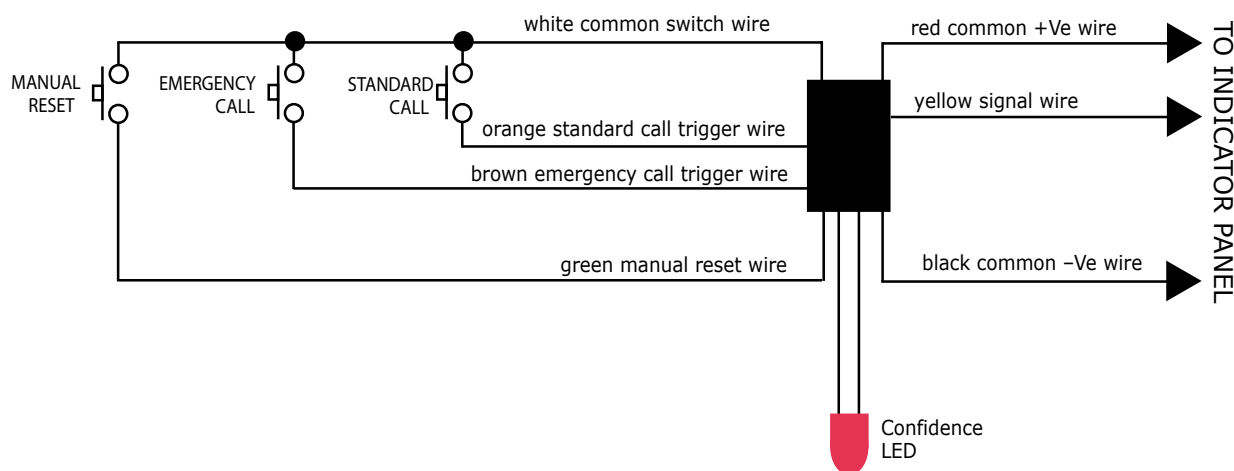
MANUAL RESET

EMERGENCY CALL

STANDARD CALL

white common switch wire

orange standard call trigger wire

brown emergency call trigger wire

green manual reset wire

red common +Ve wire

yellow signal wire

black common –Ve wire

TO INDICATOR PANEL

Confidence LED